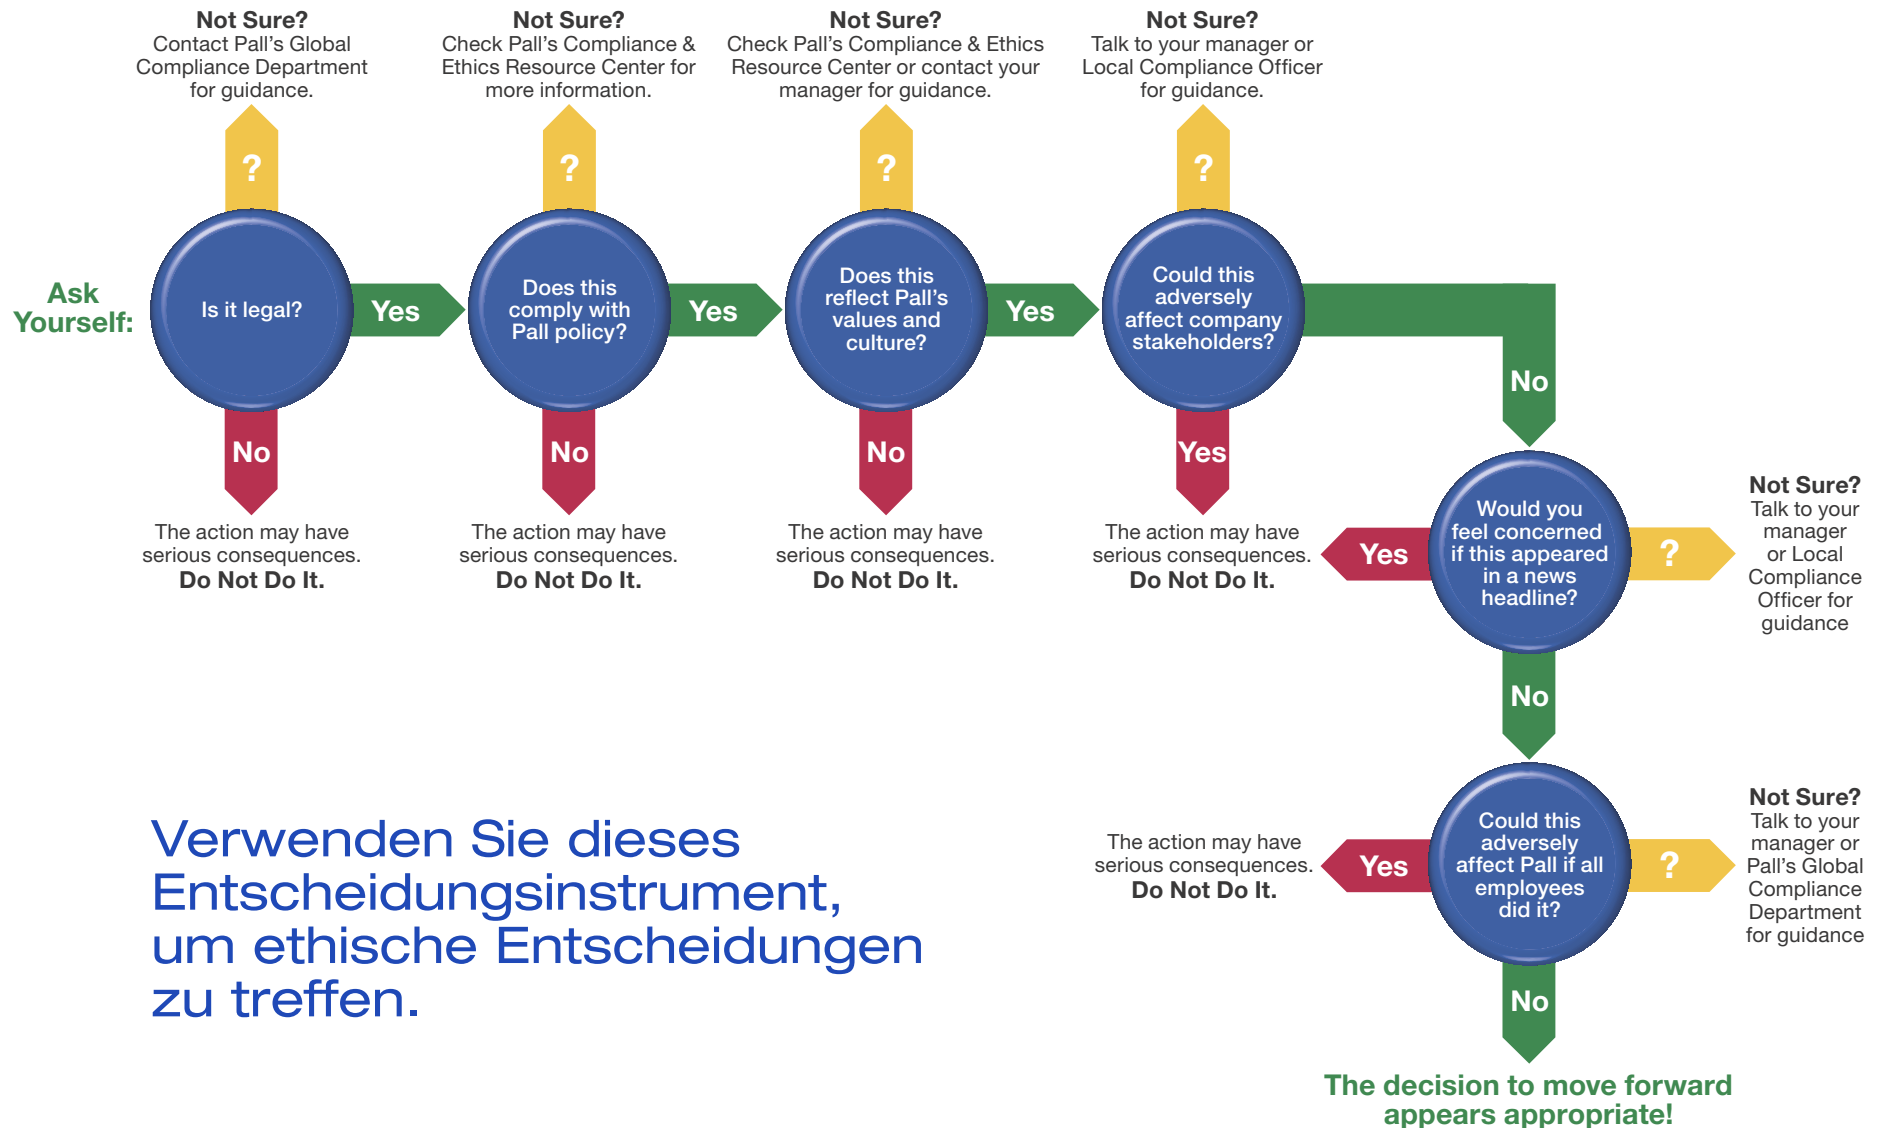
Not Sure?
Contact Pall's Global Compliance Department for guidance.

Not Sure?
Check Pall's Compliance & Ethics Resource Center for more information.

Not Sure?
Check Pall's Compliance & Ethics Resource Center or contact your manager for guidance.

Not Sure?
Talk to your manager or Local Compliance Officer for guidance.

?

?

?

?

Ask Yourself:

Is it legal?

Yes

Does this comply with Pall policy?

Yes

Does this reflect Pall's values and culture?

Yes

Could this adversely affect company stakeholders?

No

No

No

No

Yes

The action may have serious consequences.
Do Not Do It.

The action may have serious consequences.
Do Not Do It.

The action may have serious consequences.
Do Not Do It.

The action may have serious consequences.
Do Not Do It.

Yes

Would you feel concerned if this appeared in a news headline?

?

Not Sure?
Talk to your manager or Local Compliance Officer for guidance

No

Verwenden Sie dieses Entscheidungsinstrument, um ethische Entscheidungen zu treffen.

The action may have serious consequences.
Do Not Do It.

Yes

Could this adversely affect Pall if all employees did it?

?

Not Sure?
Talk to your manager or Pall's Global Compliance Department for guidance

No

The decision to move forward appears appropriate!